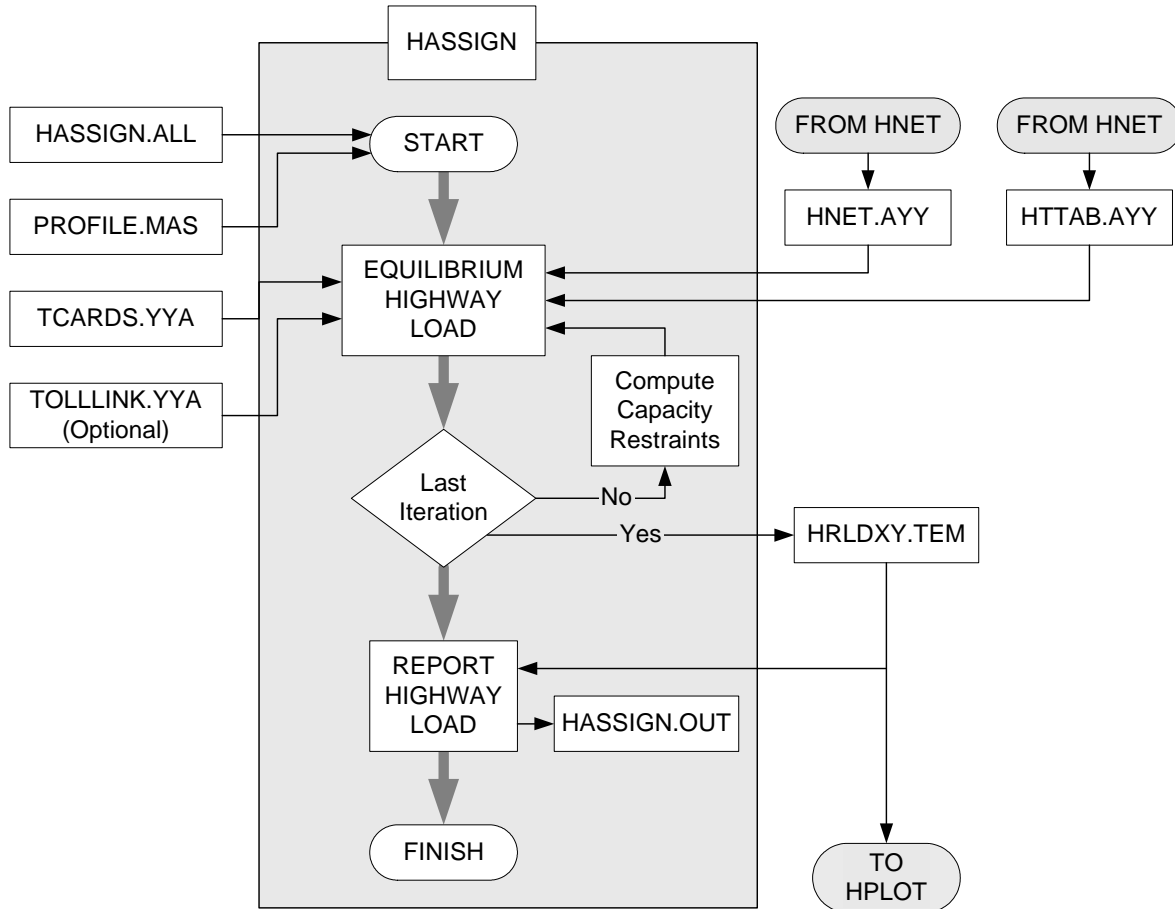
HASSIGN

HASSIGN.ALL

PROFILE.MAS

TCARDS.YYA

TOLLLINK.YYA (Optional)

START

EQUILIBRIUM HIGHWAY LOAD

FROM HNET

HNET.AYY

FROM HNET

HTTAB.AYY

Compute Capacity Restraints

Last Iteration

No

Yes

HRLDXY.TEM

REPORT HIGHWAY LOAD

HASSIGN.OUT

FINISH

TO HPLOT